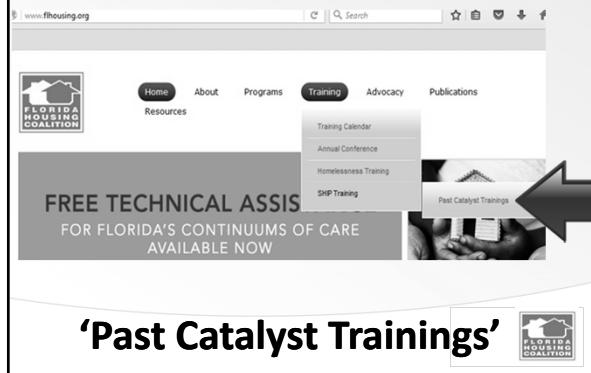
www.flhousing.org

Search

FLORIDA HOUSING COALITION

Home About Programs Training Advocacy Publications Resources

Training Calendar
Annual Conference
Homelessness Training
SHIP Training

Past Catalyst Trainings

FREE TECHNICAL ASSIS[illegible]
FOR FLORIDA'S CONTINUUMS OF CARE
AVAILABLE NOW

'Past Catalyst Trainings'

FLORIDA HOUSING COALITION